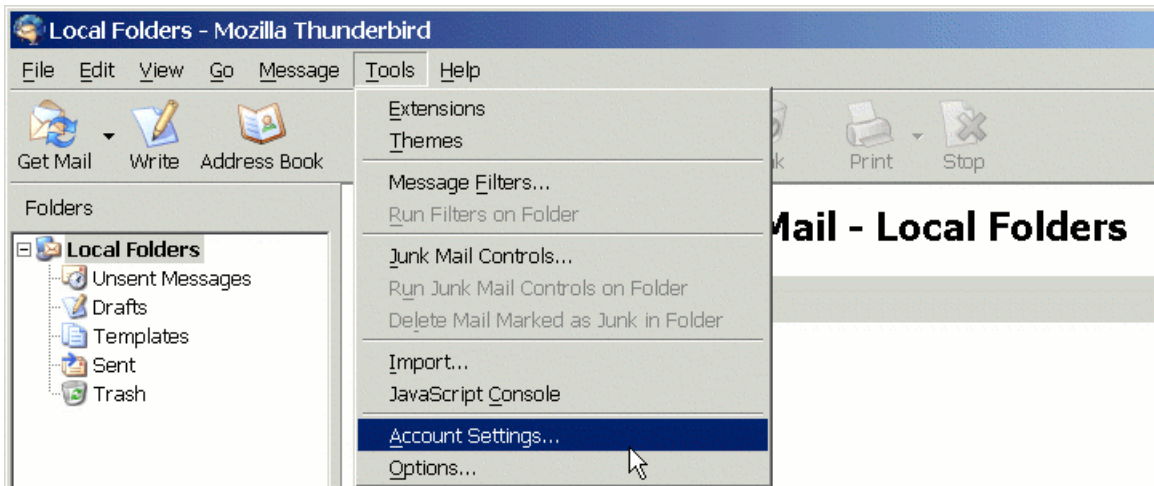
Local Folders - Mozilla Thunderbird

File Edit View Go Message Tools Help

Get Mail Write Address Book

k Print Stop

Folders

Local Folders
Unsent Messages
Drafts
Templates
Sent
Trash

Extensions
Themes
Message Filters...
Run Filters on Folder
Junk Mail Controls...
Run Junk Mail Controls on Folder
Delete Mail Marked as Junk in Folder
Import...
JavaScript Console
Account Settings...
Options...

Mail - Local Folders